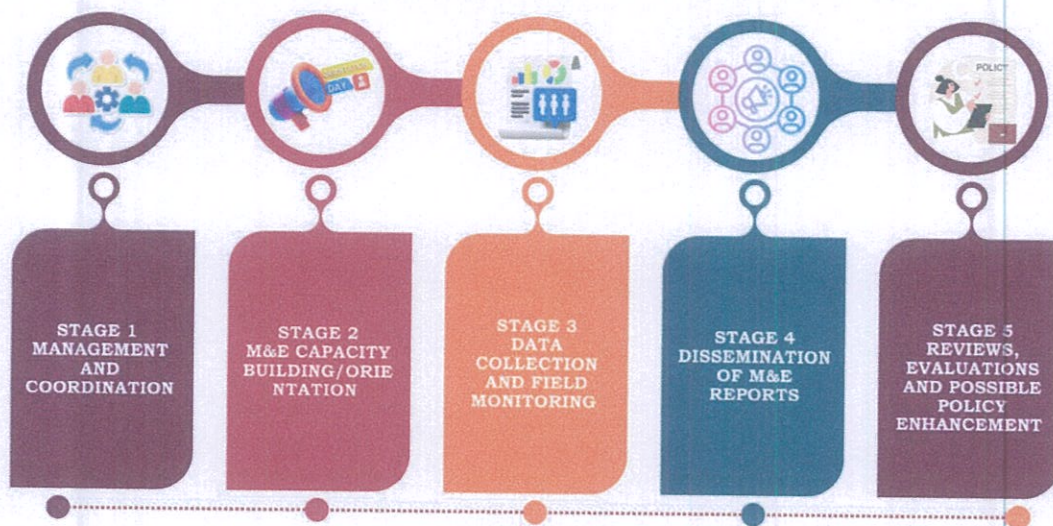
DAY

POLICY

STAGE 1
MANAGEMENT AND COORDINATION

STAGE 2
M&E CAPACITY BUILDING/ORIENTATION

STAGE 3
DATA COLLECTION AND FIELD MONITORING

STAGE 4
DISSEMINATION OF M&E REPORTS

STAGE 5
REVIEWS, EVALUATIONS AND POSSIBLE POLICY ENHANCEMENT